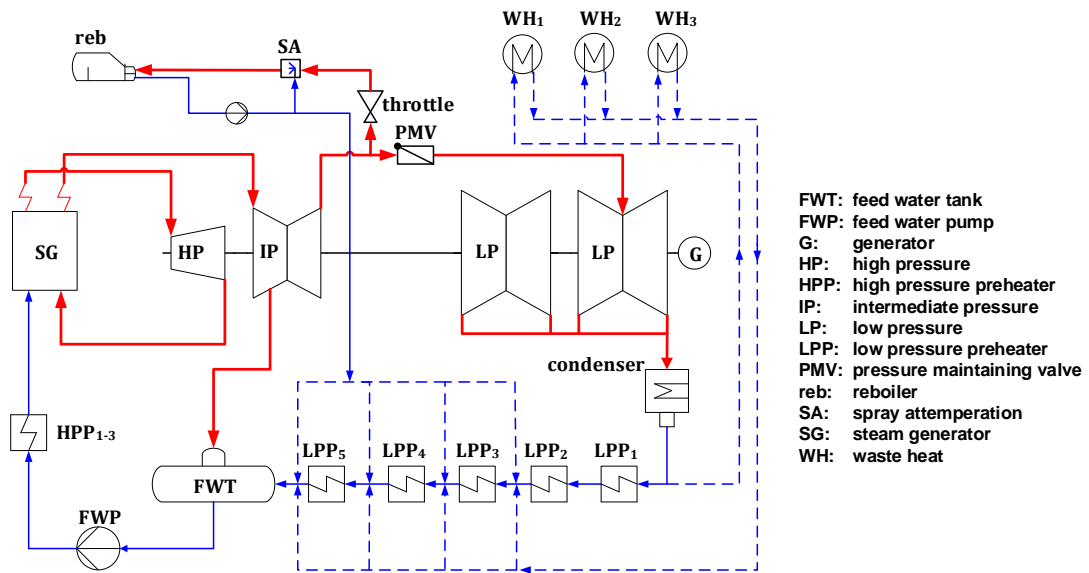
reb
SA
throttle
PMV
$WH_1$
$WH_2$
$WH_3$
SG
HP
IP
LP
LP
G
condenser
$HPP_{1-3}$
$LPP_5$
$LPP_4$
$LPP_3$
$LPP_2$
$LPP_1$
FWT
FWP

FWT: feed water tank
FWP: feed water pump
G: generator
HP: high pressure
HPP: high pressure preheater
IP: intermediate pressure
LP: low pressure
LPP: low pressure preheater
PMV: pressure maintaining valve
reb: reboiler
SA: spray attemperation
SG: steam generator
WH: waste heat